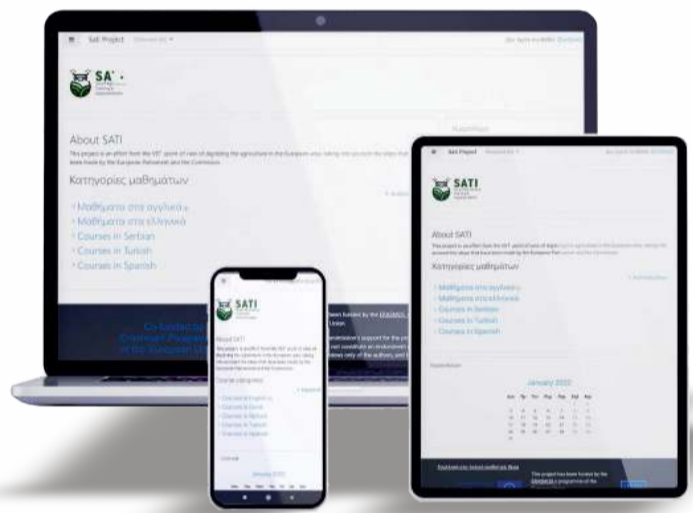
Sati Project

SATI

About SATI

This project is an effort from the VET point of view of digitizing the agriculture in the European area, taking into account the steps that have been made by the European Parliament and the Commission.

Κατηγορίες μαθημάτων

Μαθήματα στα αγγλικά
Μαθήματα στα ελληνικά
Courses in Serbian
Courses in Turkish
Courses in Spanish

Co-funded by the Erasmus+ Programme of the European Union

Sati Project

SATI

About SATI

Κατηγορίες μαθημάτων

Μαθήματα στα αγγλικά
Μαθήματα στα ελληνικά
Courses in Serbian
Courses in Turkish
Courses in Spanish

January 2022

This project has been funded by the ERASMUS+ programme of the

SATI

About SATI

Course categories

Courses in English
Courses in Greek
Courses in Serbian
Courses in Turkish
Courses in Spanish

January 2022